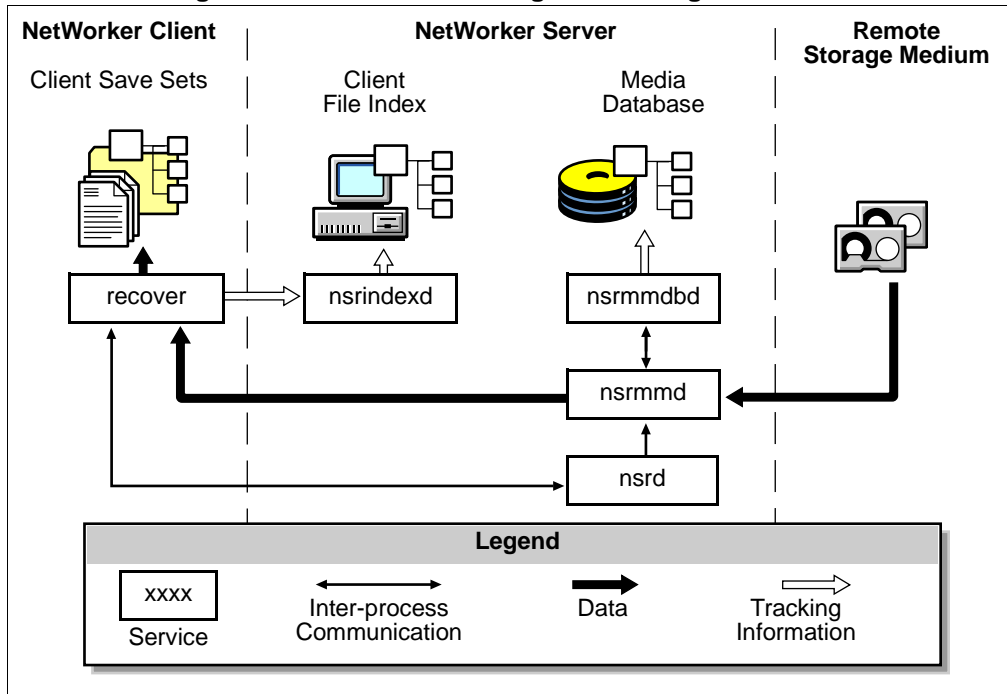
NetWorker Client

Client Save Sets

NetWorker Server

Client File Index

Media Database

Remote Storage Medium

recover

nsrindexd

nsrmmdbd

nsrmmd

nsrd

Legend

xxxx

Service

Inter-process Communication

Data

Tracking Information